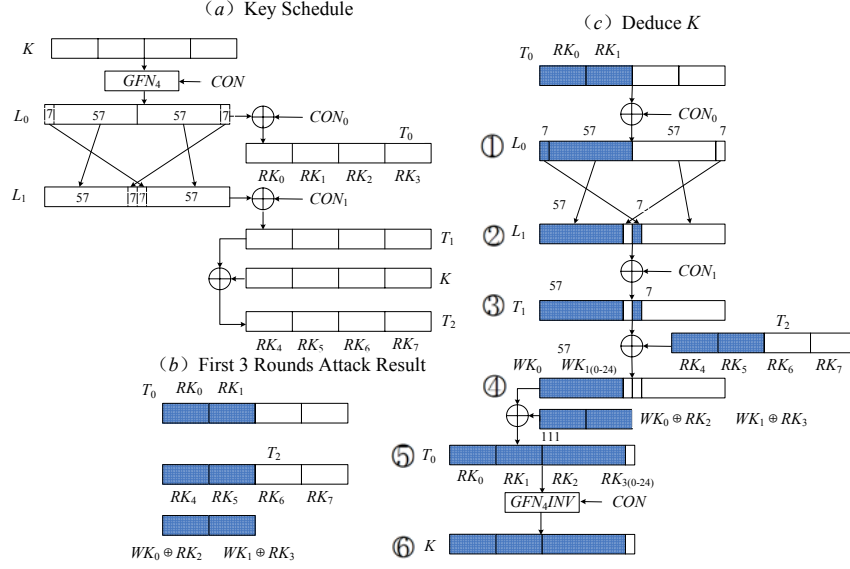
(a) Key Schedule

$K$

$GFN_4$ $CON$

$L_0$ 7 57 57 7 $CON_0$

$T_0$

$RK_0$ $RK_1$ $RK_2$ $RK_3$

$L_1$ 57 7 7 57 $CON_1$

$T_1$

$K$

$T_2$

$RK_4$ $RK_5$ $RK_6$ $RK_7$

(b) First 3 Rounds Attack Result

$T_0$ $RK_0$ $RK_1$

$T_2$

$RK_4$ $RK_5$ $RK_6$ $RK_7$

$WK_0 \oplus RK_2$ $WK_1 \oplus RK_3$

(c) Deduce $K$

$T_0$ $RK_0$ $RK_1$

$CON_0$

① $L_0$ 7 57 57 7

57 7

② $L_1$

$CON_1$

57

③ $T_1$ 7

57 $T_2$

$WK_0$ $WK_{1(0\text{-}24)}$ $RK_4$ $RK_5$ $RK_6$ $RK_7$

④

$WK_0 \oplus RK_2$ $WK_1 \oplus RK_3$

111

⑤ $T_0$

$RK_0$ $RK_1$ $RK_2$ $RK_{3(0\text{-}24)}$

$GFN_4INV$ $CON$

⑥ $K$